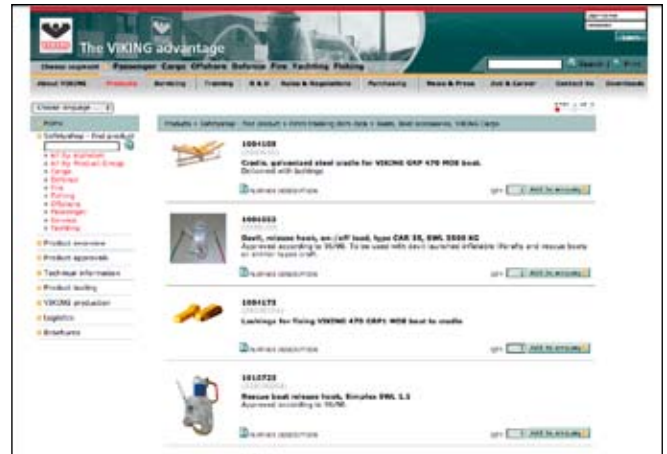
The VIKING advantage

Choose segment Passenger Cargo Offshore Defence Fire Yachting Fishing

About VIKING Products Servicing Training R & D Rules & Regulations Purchasing News & Press Job & Career Contact Us Downloads

Choose language

Home
SafetyShop - Find product
Product overview
Product approvals
Technical information
Product testing
VIKING production
Logistics
Brochures

1004108
Cradle, galvanized steel cradle for VIKING GRP 470 MOB boat.
Delivered with lashings
Further description
Add to enquiry

1004553
Davit, release hook, on-/off load, type CAR 35, SWL 3500 KG
Approved according to 35/96. To be used with davit launched inflatable liferafts and rescue boats or similar types craft.
Further description
Add to enquiry

1004175
Lashings for fixing VIKING 470 GRP1 MOB boat to cradle
Further description
Add to enquiry

1010725
Rescue boat release hook, Simplex SWL 1.1
Approved according to 35/96.
Further description
Add to enquiry